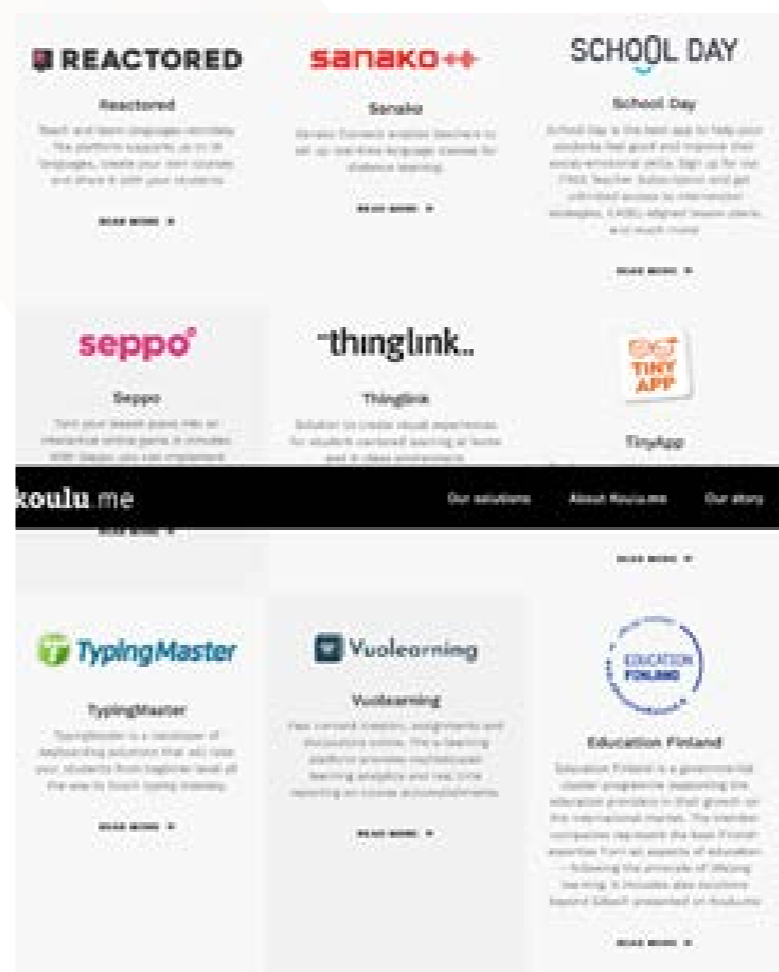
REACTORED

Reactored

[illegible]

READ MORE

sanako

Sanako

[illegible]

READ MORE

SCHOOL DAY

School Day

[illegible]

READ MORE

seppo

Seppo

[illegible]

READ MORE

thinglink

Thinglink

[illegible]

TINY APP

TinyApp

koulu.me

Our solutions

About Koulu.me

Our story

READ MORE

TypingMaster

TypingMaster

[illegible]

READ MORE

Vuolearning

Vuolearning

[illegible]

READ MORE

EDUCATION FINLAND

Education Finland

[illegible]

READ MORE